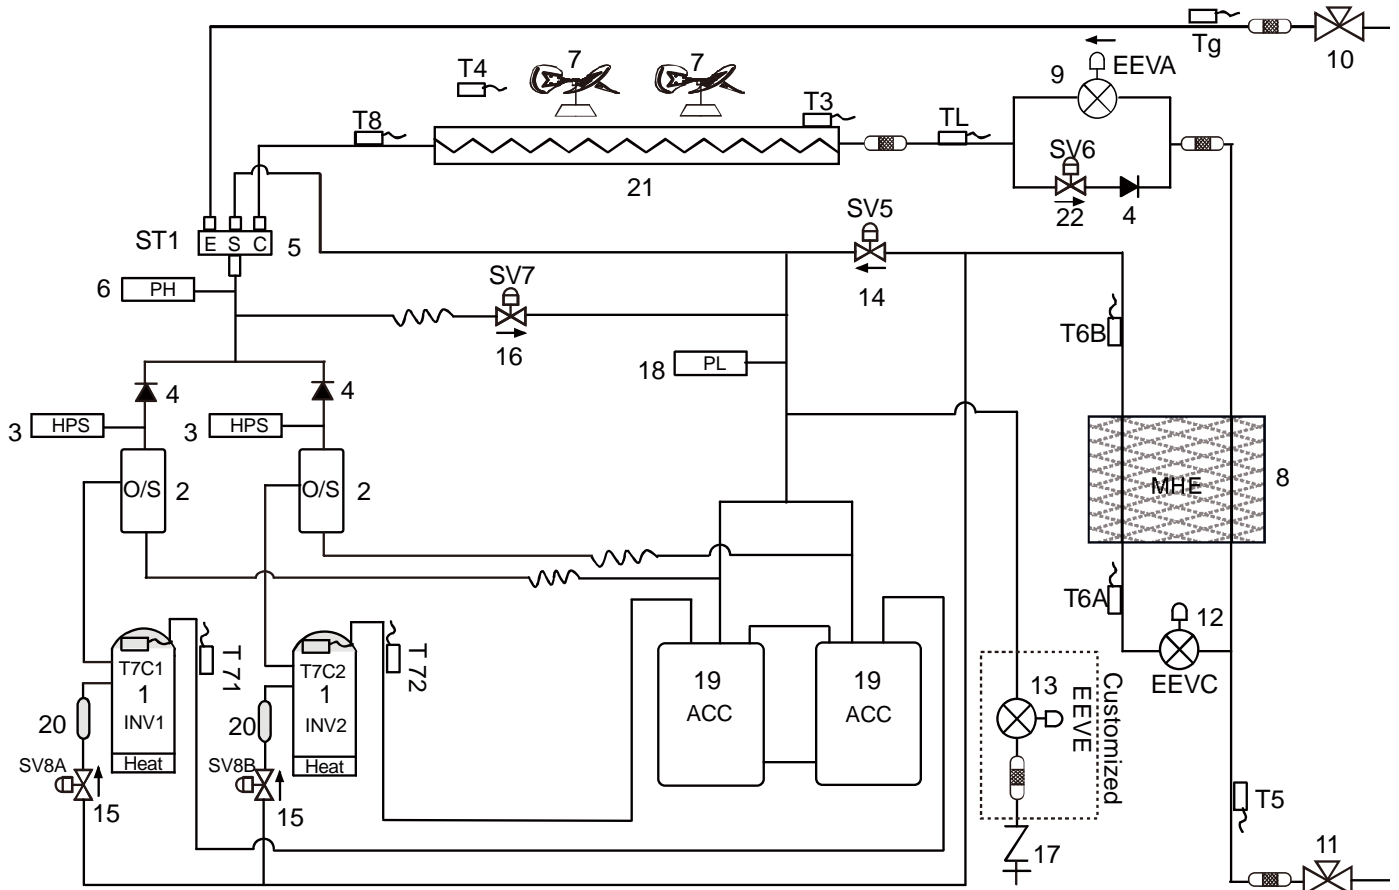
Tg
10
T4
7
7
9
EEVA
T8
T3
TL
SV6
21
22
4
ST1
E S C
5
SV5
14
6
PH
SV7
16
T6B
18
PL
4
4
3
HPS
3
HPS
MHE
8
O/S
2
O/S
2
T6A
12
T7C1
1
INV1
Heat
T 71
T7C2
1
INV2
Heat
T 72
19
ACC
19
ACC
13
Customized
EEVE
EEVC
20
20
SV8A
15
SV8B
15
T5
17
11